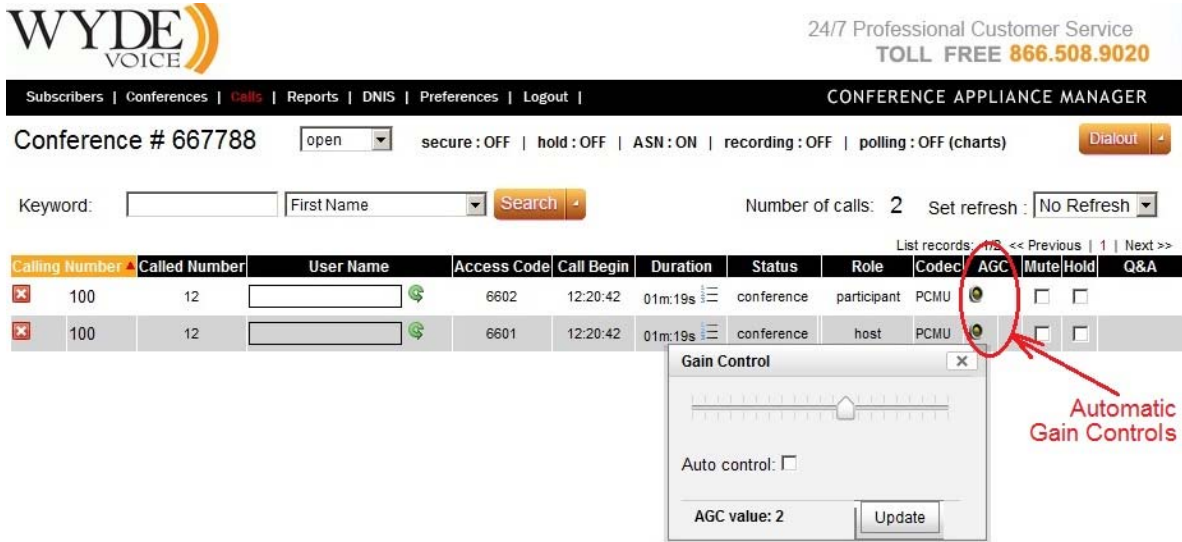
WYDE VOICE

24/7 Professional Customer Service
TOLL FREE 866.508.9020

Subscribers | Conferences | Calls | Reports | DNIS | Preferences | Logout |

CONFERENCE APPLIANCE MANAGER

Conference # 667788 open secure : OFF | hold : OFF | ASN : ON | recording : OFF | polling : OFF (charts) Dialout

Keyword: First Name Search Number of calls: 2 Set refresh : No Refresh

List records: 1/2 << Previous | 1 | Next >>

| Calling Number | Called Number | User Name | Access Code | Call Begin | Duration | Status | Role | Codec | AGC | Mute | Hold | Q&A |
|---|---|---|---|---|---|---|---|---|---|---|---|---|
| 100 | 12 | | 6602 | 12:20:42 | 01m:19s | conference | participant | PCMU | | | | |
| 100 | 12 | | 6601 | 12:20:42 | 01m:19s | conference | host | PCMU | | | | |

Gain Control

Auto control:

AGC value: 2 Update

Automatic Gain Controls